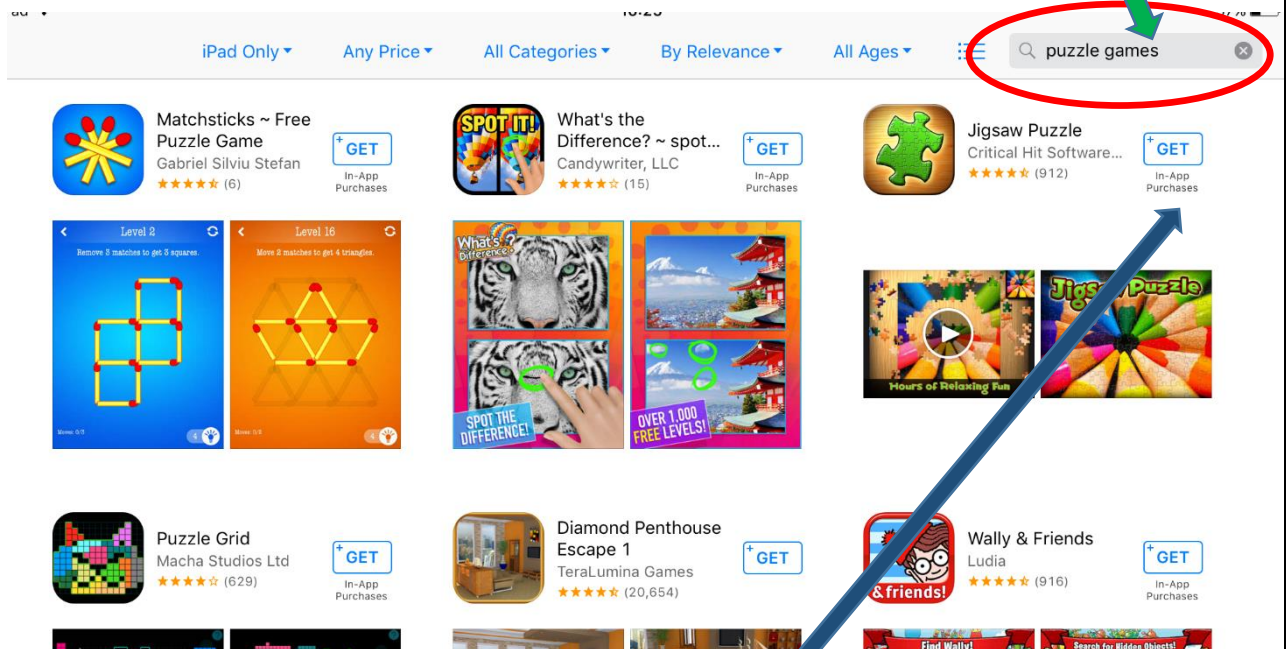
iPad Only ▾ Any Price ▾ All Categories ▾ By Relevance ▾ All Ages ▾

puzzle games

Matchsticks ~ Free Puzzle Game
Gabriel Silviu Stefan
★★★★☆ (6)
GET
In-App Purchases

What's the Difference? ~ spot...
Candywriter, LLC
★★★★☆ (15)
GET
In-App Purchases

Jigsaw Puzzle
Critical Hit Software...
★★★★☆ (912)
GET
In-App Purchases

Level 2
Remove 3 matches to get 3 squares.

Level 16
Move 2 matches to get 4 triangles.

SPOT IT!

What's Difference?

SPOT THE DIFFERENCE!

OVER 1,000 FREE LEVELS!

Jigsaw Puzzle

Hours of Relaxing Fun

Puzzle Grid
Macha Studios Ltd
★★★★☆ (629)
GET
In-App Purchases

Diamond Penthouse Escape 1
TeraLumina Games
★★★★☆ (20,654)
GET

Wally & Friends
Ludia
★★★★☆ (916)
GET
In-App Purchases

&friends!

Find Wally!

Search for Hidden Objects!